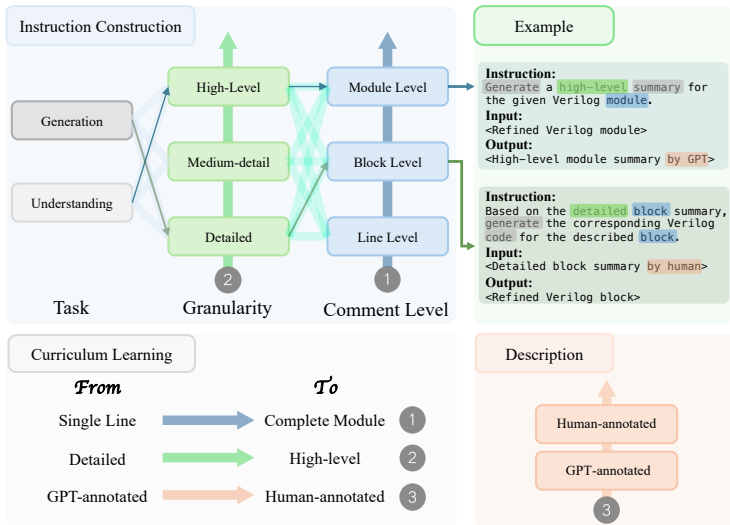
Instruction Construction

Generation

Understanding

High-Level

Medium-detail

Detailed

Module Level

Block Level

Line Level

2

1

Task

Granularity

Comment Level

Example

Instruction:
Generate a high-level summary for the given Verilog module.
Input:
<Refined Verilog module>
Output:
<High-level module summary by GPT>

Instruction:
Based on the detailed block summary, generate the corresponding Verilog code for the described block.
Input:
<Detailed block summary by human>
Output:
<Refined Verilog block>

Curriculum Learning

From

To

Single Line

Complete Module

1

Detailed

High-level

2

GPT-annotated

Human-annotated

3

Description

Human-annotated

GPT-annotated

3